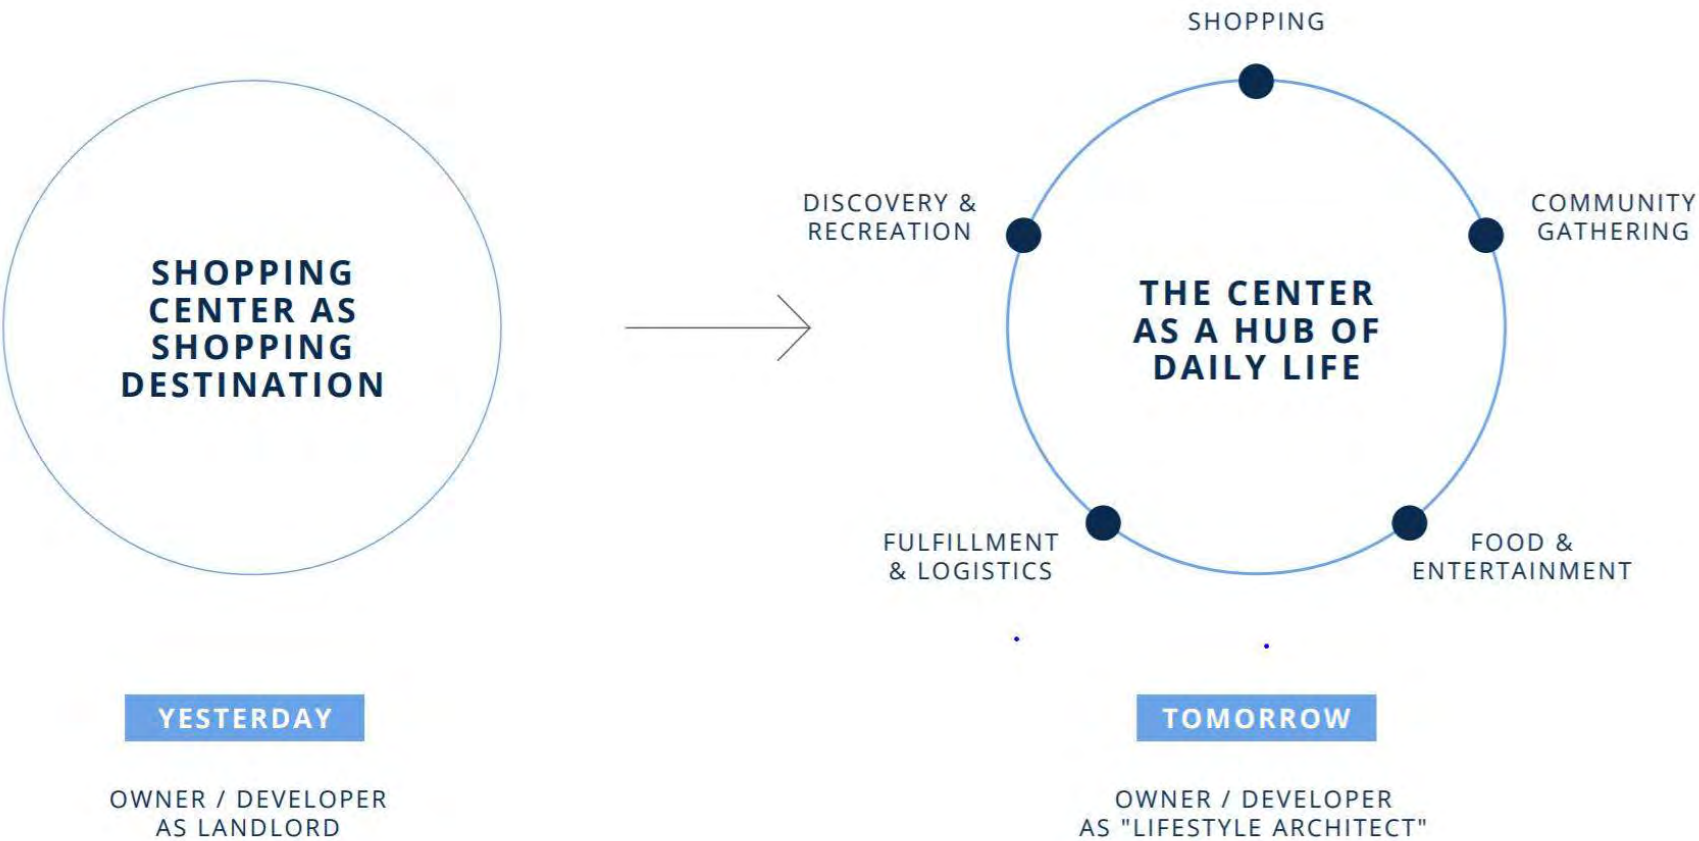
SHOPPING CENTER AS SHOPPING DESTINATION

SHOPPING

DISCOVERY & RECREATION

COMMUNITY GATHERING

THE CENTER AS A HUB OF DAILY LIFE

FULFILLMENT & LOGISTICS

FOOD & ENTERTAINMENT

YESTERDAY

OWNER / DEVELOPER AS LANDLORD

TOMORROW

OWNER / DEVELOPER AS "LIFESTYLE ARCHITECT"